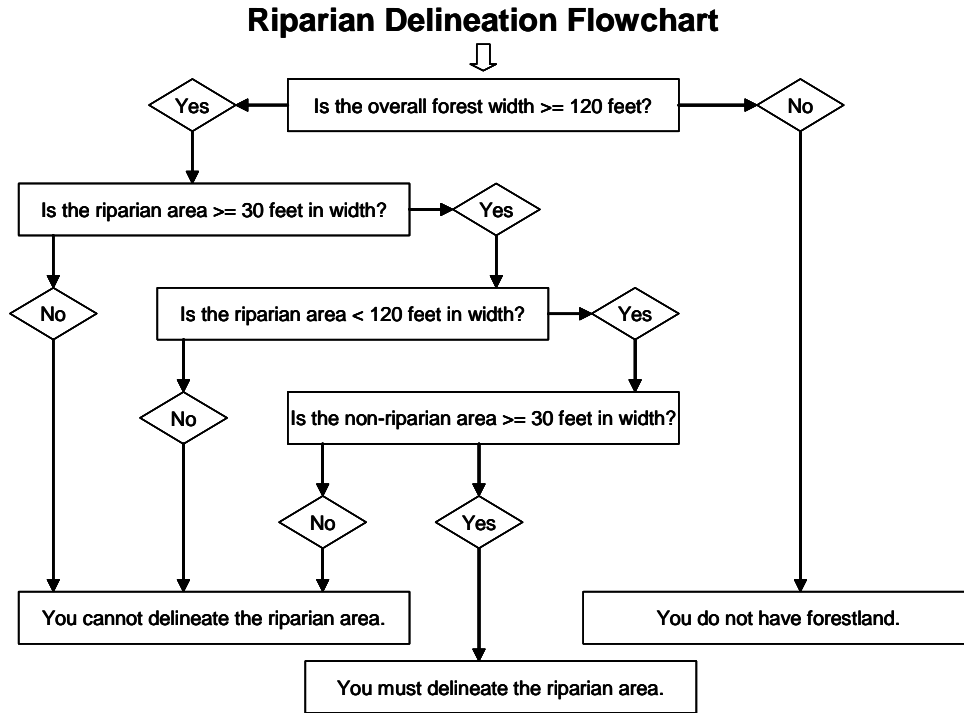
Riparian Delineation Flowchart

Is the overall forest width >= 120 feet?

Yes

No

Is the riparian area >= 30 feet in width?

Yes

No

Is the riparian area < 120 feet in width?

Yes

No

Is the non-riparian area >= 30 feet in width?

No

Yes

You cannot delineate the riparian area.

You do not have forestland.

You must delineate the riparian area.